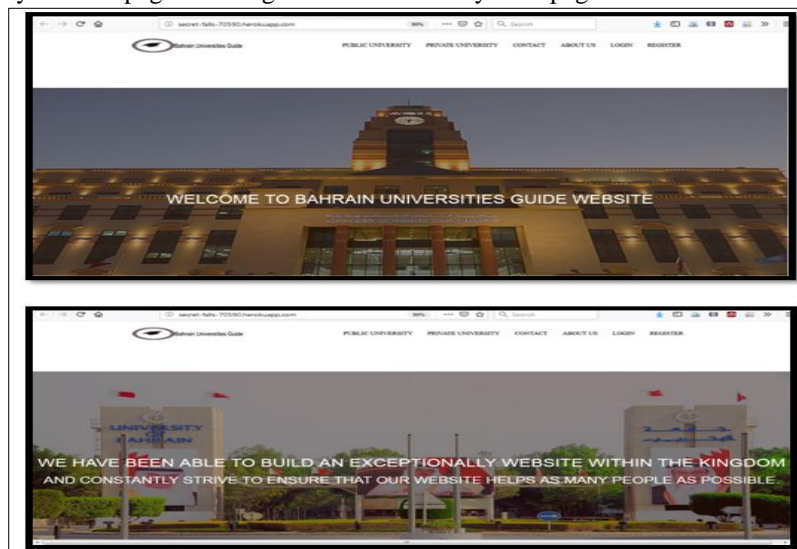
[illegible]

secret-falls-70590.herokuapp.com

90%

Search

Bahrain Universities Guide

PUBLIC UNIVERSITY PRIVATE UNIVERSITY CONTACT ABOUT US LOGIN REGISTER

WELCOME TO BAHRAIN UNIVERSITIES GUIDE WEBSITE

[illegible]

secret-falls-70590.herokuapp.com

90%

Search

Bahrain Universities Guide

PUBLIC UNIVERSITY PRIVATE UNIVERSITY CONTACT ABOUT US LOGIN REGISTER

UNIVERSITY OF BAHRAIN

WE HAVE BEEN ABLE TO BUILD AN EXCEPTIONALLY WEBSITE WITHIN THE KINGDOM AND CONSTANTLY STRIVE TO ENSURE THAT OUR WEBSITE HELPS AS MANY PEOPLE AS POSSIBLE.